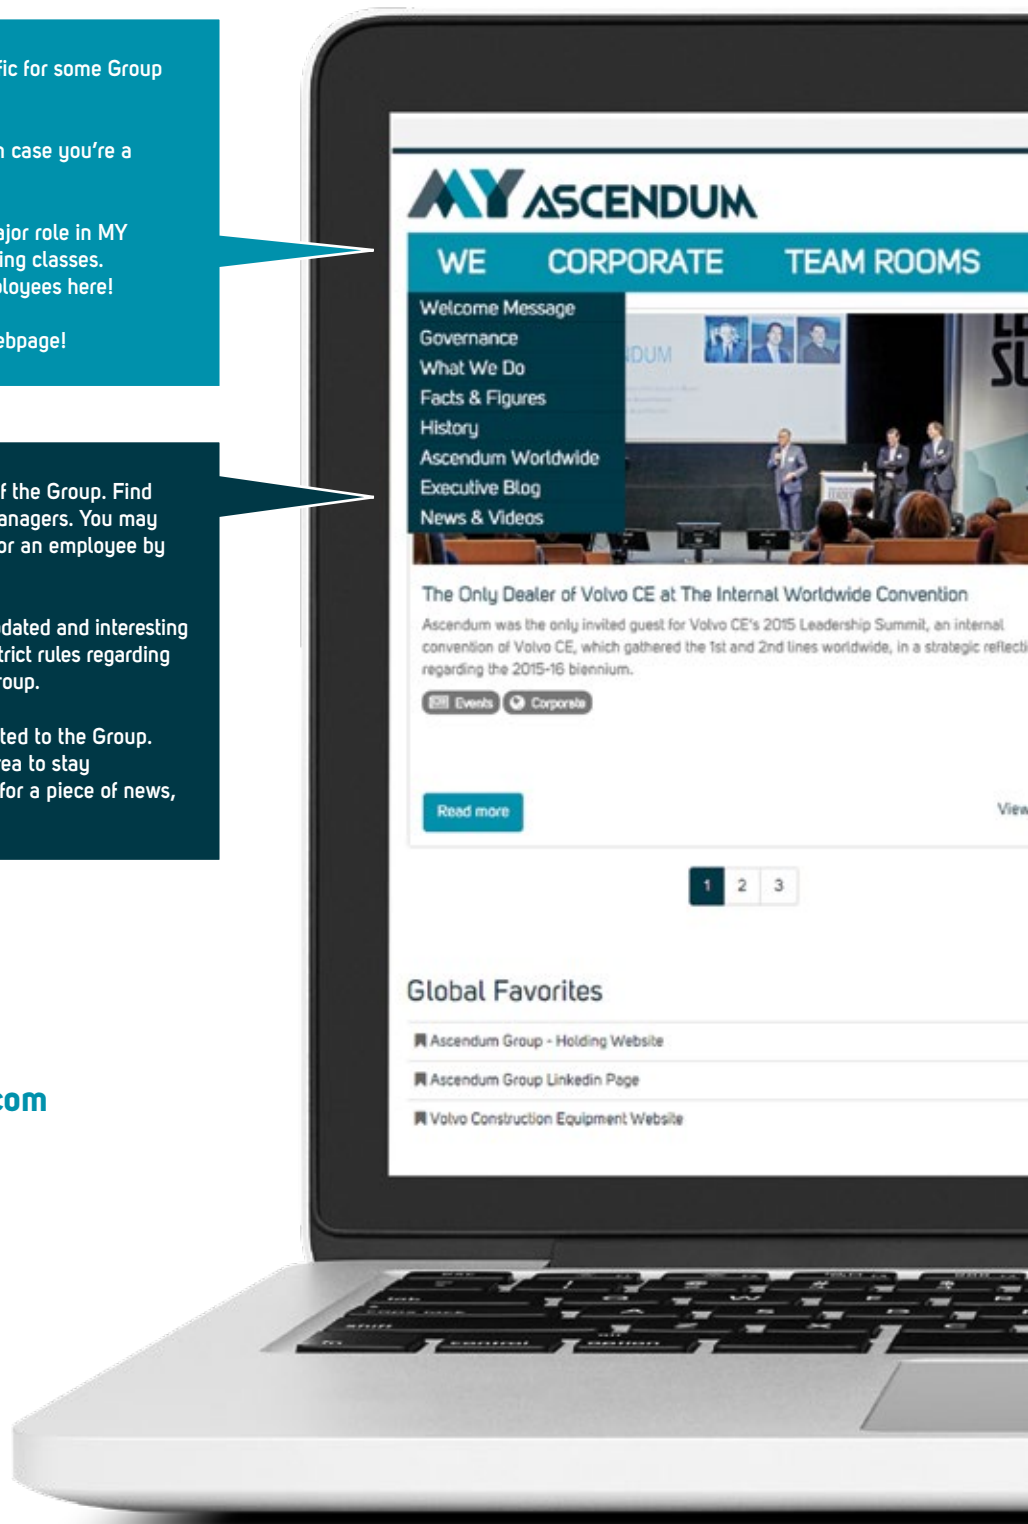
fic for some Group

n case you're a

ajor role in MY ing classes. ployees here!

ebpage!

f the Group. Find anagers. You may or an employee by

dated and interesting trict rules regarding roup.

ted to the Group. ea to stay for a piece of news,

com

MY ASCENDUM

WE CORPORATE TEAM ROOMS

Welcome Message
Governance
What We Do
Facts & Figures
History
Ascendum Worldwide
Executive Blog
News & Videos

The Only Dealer of Volvo CE at The Internal Worldwide Convention

Ascendum was the only invited guest for Volvo CE's 2015 Leadership Summit, an internal convention of Volvo CE, which gathered the 1st and 2nd lines worldwide, in a strategic reflecti regarding the 2015-16 biennium.

Events Corporate

Read more

View

1 2 3

Global Favorites

Ascendum Group - Holding Website

Ascendum Group Linkedin Page

Volvo Construction Equipment Website